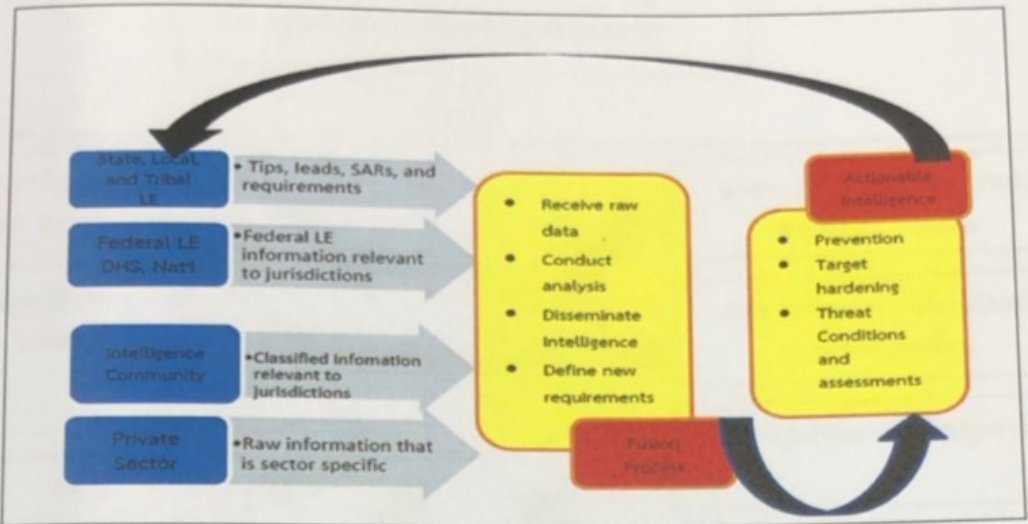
State, Local, and Tribal LE

• Tips, leads, SARs, and requirements

Federal LE DHS, Nat'l

•Federal LE information relevant to jurisdictions

Intelligence Community

•Classified infomation relevant to jurisdictions

Private Sector

•Raw information that is sector specific

• Receive raw data
• Conduct analysis
• Disseminate intelligence
• Define new requirements

Fusion Process

Actionable Intelligence

• Prevention
• Target hardening
• Threat Conditions and assessments